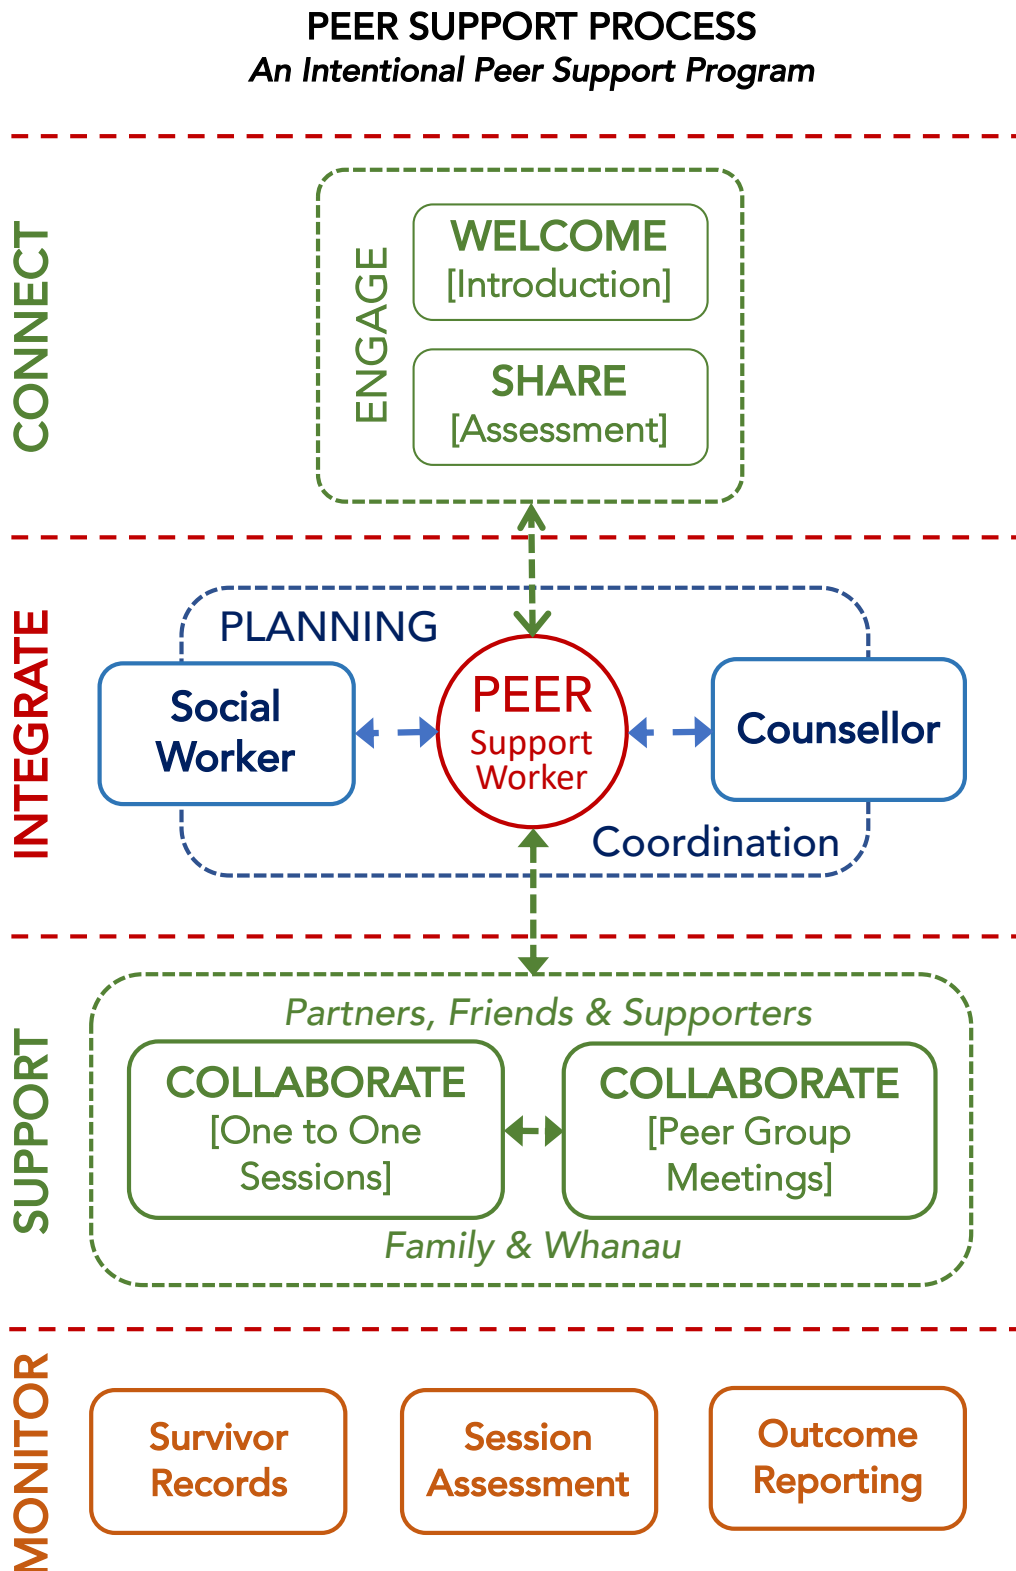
PEER SUPPORT PROCESS
An Intentional Peer Support Program

CONNECT

ENGAGE

WELCOME
[Introduction]

SHARE
[Assessment]

INTEGRATE

PLANNING

Social Worker

PEER
Support Worker

Counsellor

Coordination

SUPPORT

Partners, Friends & Supporters

COLLABORATE
[One to One Sessions]

COLLABORATE
[Peer Group Meetings]

Family & Whanau

MONITOR

Survivor Records

Session Assessment

Outcome Reporting